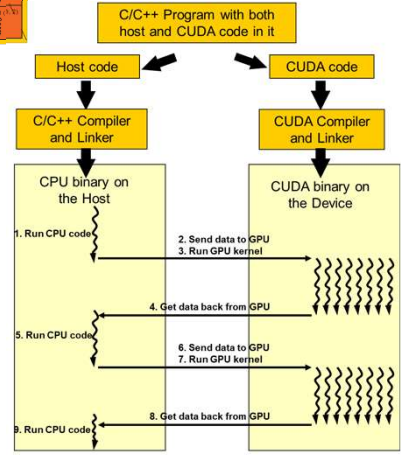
C/C++ Program with both host and CUDA code in it

Host code

CUDA code

C/C++ Compiler and Linker

CUDA Compiler and Linker

CPU binary on the Host

CUDA binary on the Device

1. Run CPU code

2. Send data to GPU
3. Run GPU kernel

4. Get data back from GPU

5. Run CPU code

6. Send data to GPU
7. Run GPU kernel

8. Get data back from GPU

9. Run CPU code